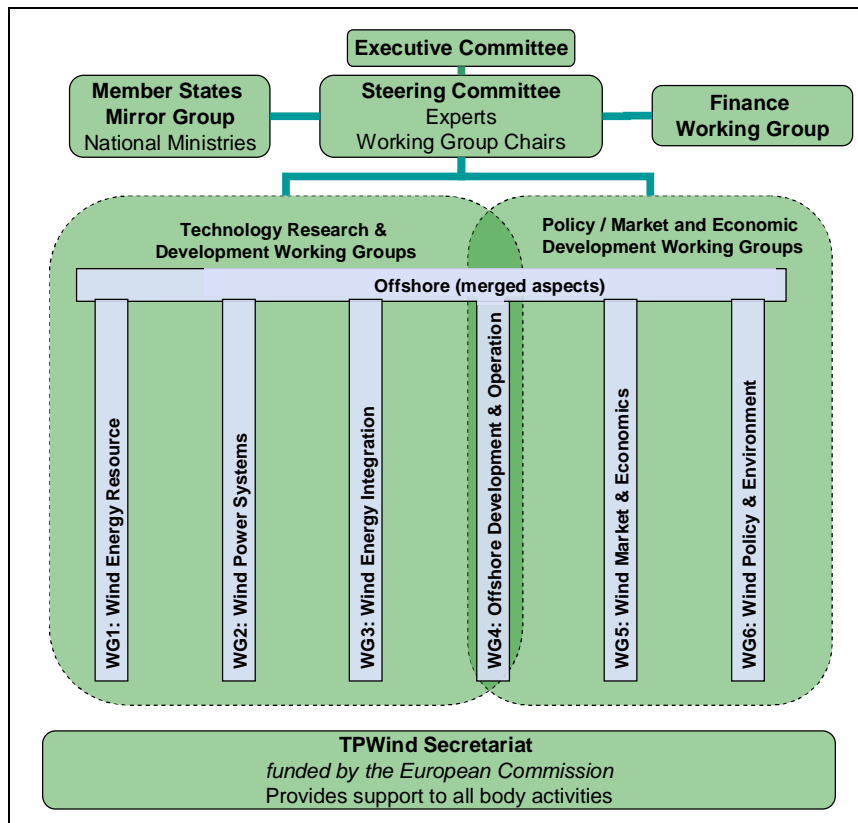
Executive Committee

Member States
Mirror Group
National Ministries

Steering Committee
Experts
Working Group Chairs

Finance
Working Group

Technology Research &
Development Working Groups

Policy / Market and Economic
Development Working Groups

Offshore (merged aspects)

WG1: Wind Energy Resource

WG2: Wind Power Systems

WG3: Wind Energy Integration

WG4: Offshore Development & Operation

WG5: Wind Market & Economics

WG6: Wind Policy & Environment

TPWind Secretariat
*funded by the European Commission*
Provides support to all body activities